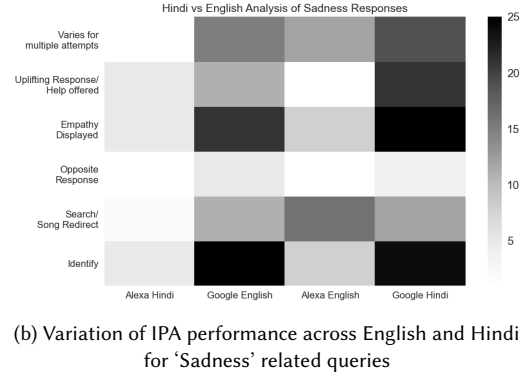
Hindi vs English Analysis of Sadness Responses

Varies for multiple attempts

Uplifting Response/ Help offered

Empathy Displayed

Opposite Response

Search/ Song Redirect

Identify

Alexa Hindi

Google English

Alexa English

Google Hindi

25

20

15

10

5

(b) Variation of IPA performance across English and Hindi for 'Sadness' related queries